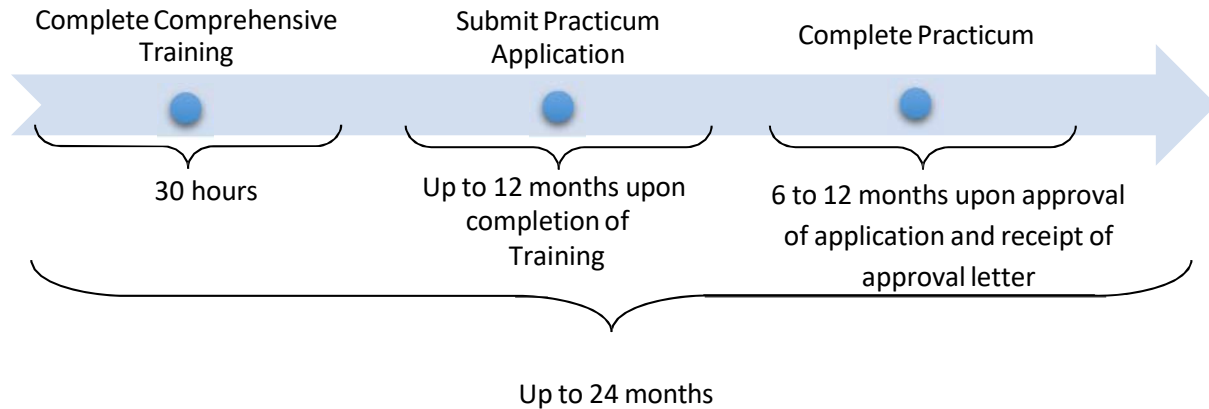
Complete Comprehensive Training

Submit Practicum Application

Complete Practicum

30 hours

Up to 12 months upon completion of Training

6 to 12 months upon approval of application and receipt of approval letter

Up to 24 months